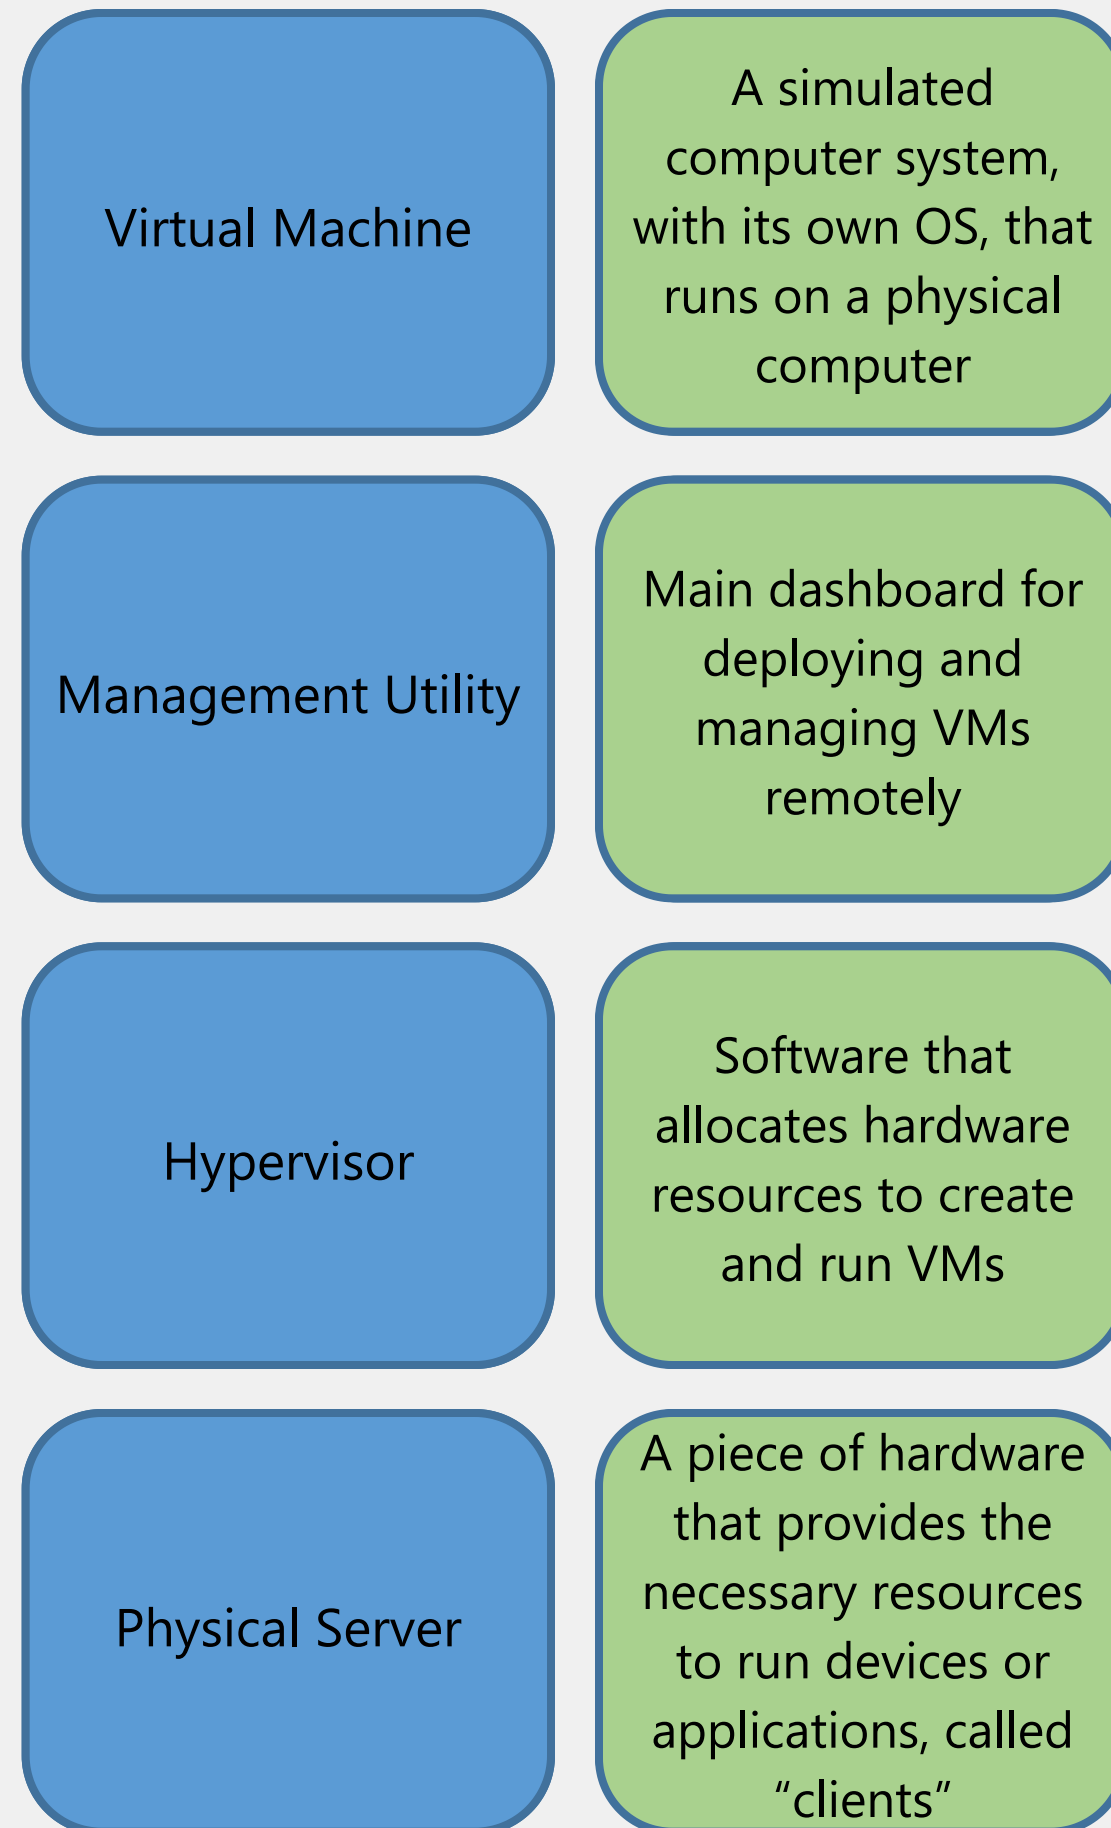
Virtual Machine

A simulated computer system, with its own OS, that runs on a physical computer

Management Utility

Main dashboard for deploying and managing VMs remotely

Hypervisor

Software that allocates hardware resources to create and run VMs

Physical Server

A piece of hardware that provides the necessary resources to run devices or applications, called “clients”